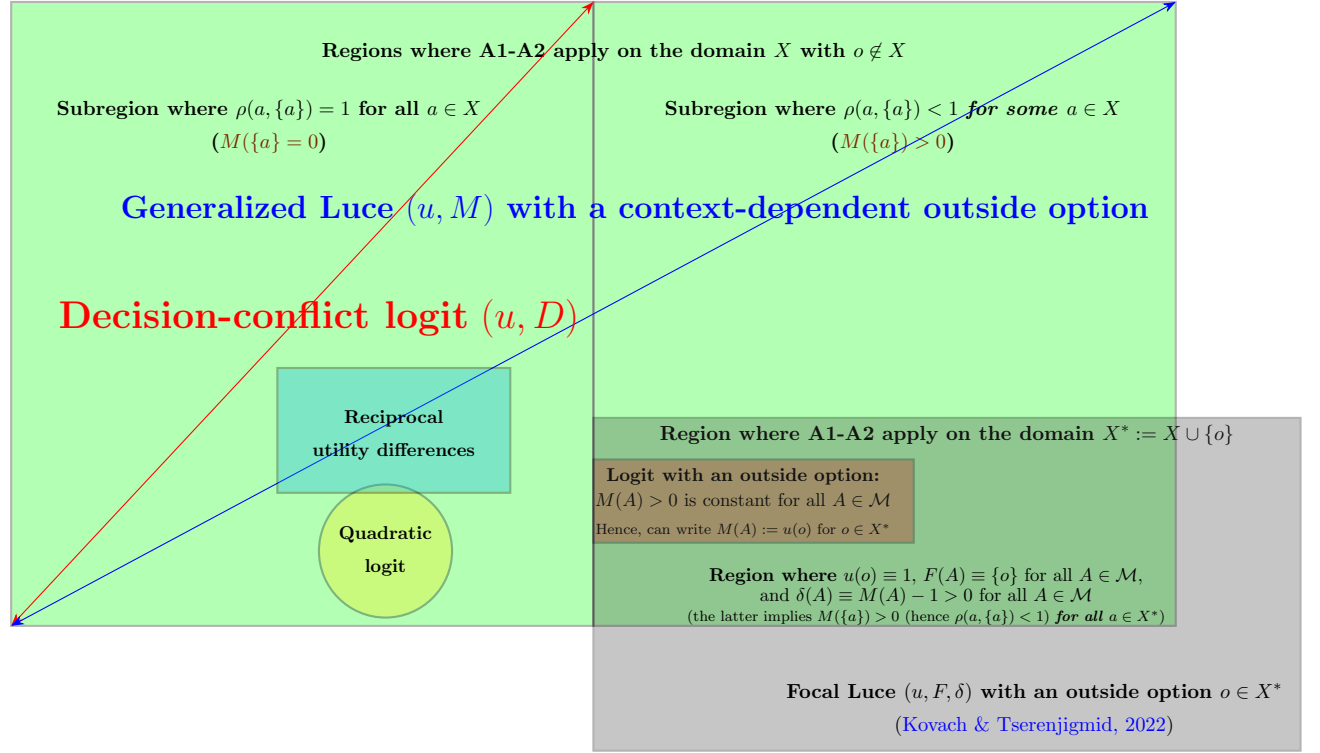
**Regions where A1-A2 apply on the domain $X$ with $o \notin X$**

**Subregion where $\rho(a,\{a\}) = 1$ for all $a \in X$**
($M(\{a\} = 0)$

**Subregion where $\rho(a,\{a\}) < 1$ *for some* $a \in X$**
($M(\{a\}) > 0$)

**Generalized Luce $(u, M)$ with a context-dependent outside option**

**Decision-conflict logit $(u, D)$**

**Reciprocal utility differences**

**Quadratic logit**

**Region where A1-A2 apply on the domain $X^* := X \cup \{o\}$**

**Logit with an outside option:**
$M(A) > 0$ is constant for all $A \in \mathcal{M}$
Hence, can write $M(A) := u(o)$ for $o \in X^*$

**Region where** $u(o) \equiv 1$, $F(A) \equiv \{o\}$ for all $A \in \mathcal{M}$, and $\delta(A) \equiv M(A) - 1 > 0$ for all $A \in \mathcal{M}$
(the latter implies $M(\{a\}) > 0$ (hence $\rho(a,\{a\}) < 1$) *for all* $a \in X^*$)

**Focal Luce $(u, F, \delta)$ with an outside option $o \in X^*$**
(Kovach & Tserenjigmid, 2022)